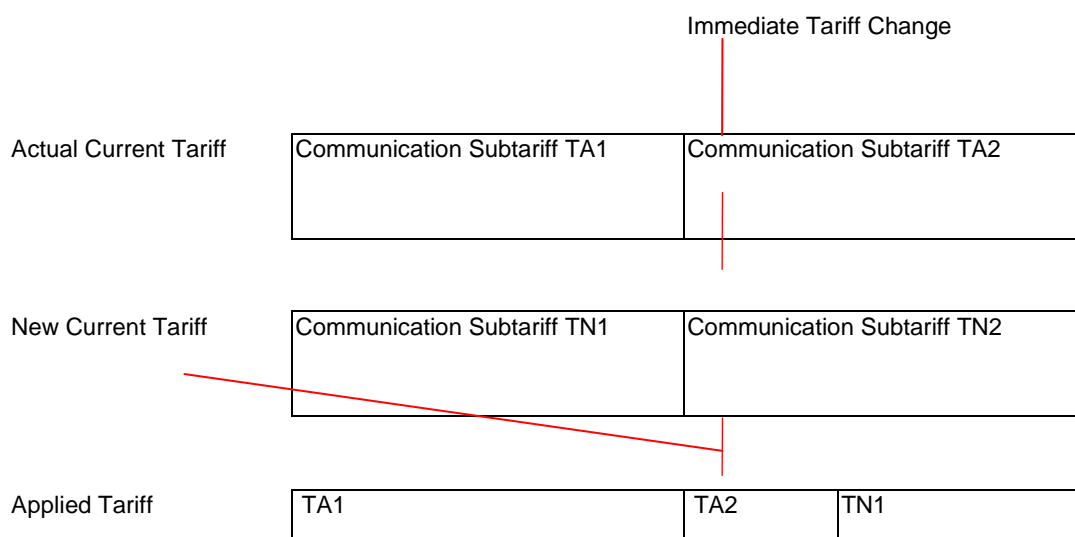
Immediate Tariff Change

Actual Current Tariff

Communication Subtariff TA1

Communication Subtariff TA2

New Current Tariff

Communication Subtariff TN1

Communication Subtariff TN2

Applied Tariff

TA1

TA2

TN1